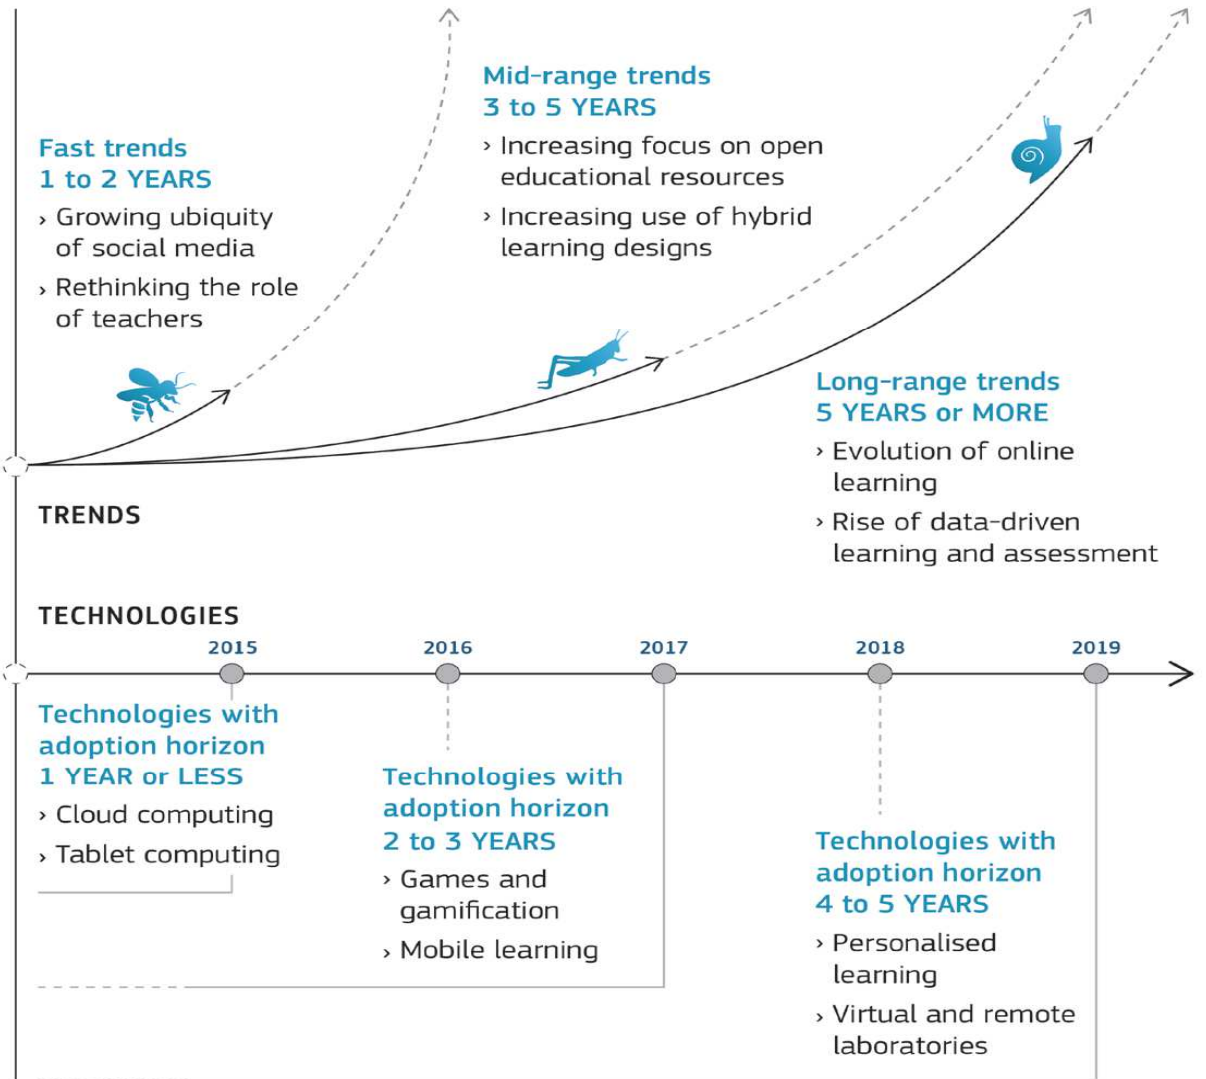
Fast trends
1 to 2 YEARS
› Growing ubiquity of social media
› Rethinking the role of teachers

Mid-range trends
3 to 5 YEARS
› Increasing focus on open educational resources
› Increasing use of hybrid learning designs

Long-range trends
5 YEARS or MORE
› Evolution of online learning
› Rise of data-driven learning and assessment

TRENDS

TECHNOLOGIES

2015
2016
2017
2018
2019

Technologies with adoption horizon
1 YEAR or LESS
› Cloud computing
› Tablet computing

Technologies with adoption horizon
2 to 3 YEARS
› Games and gamification
› Mobile learning

Technologies with adoption horizon
4 to 5 YEARS
› Personalised learning
› Virtual and remote laboratories